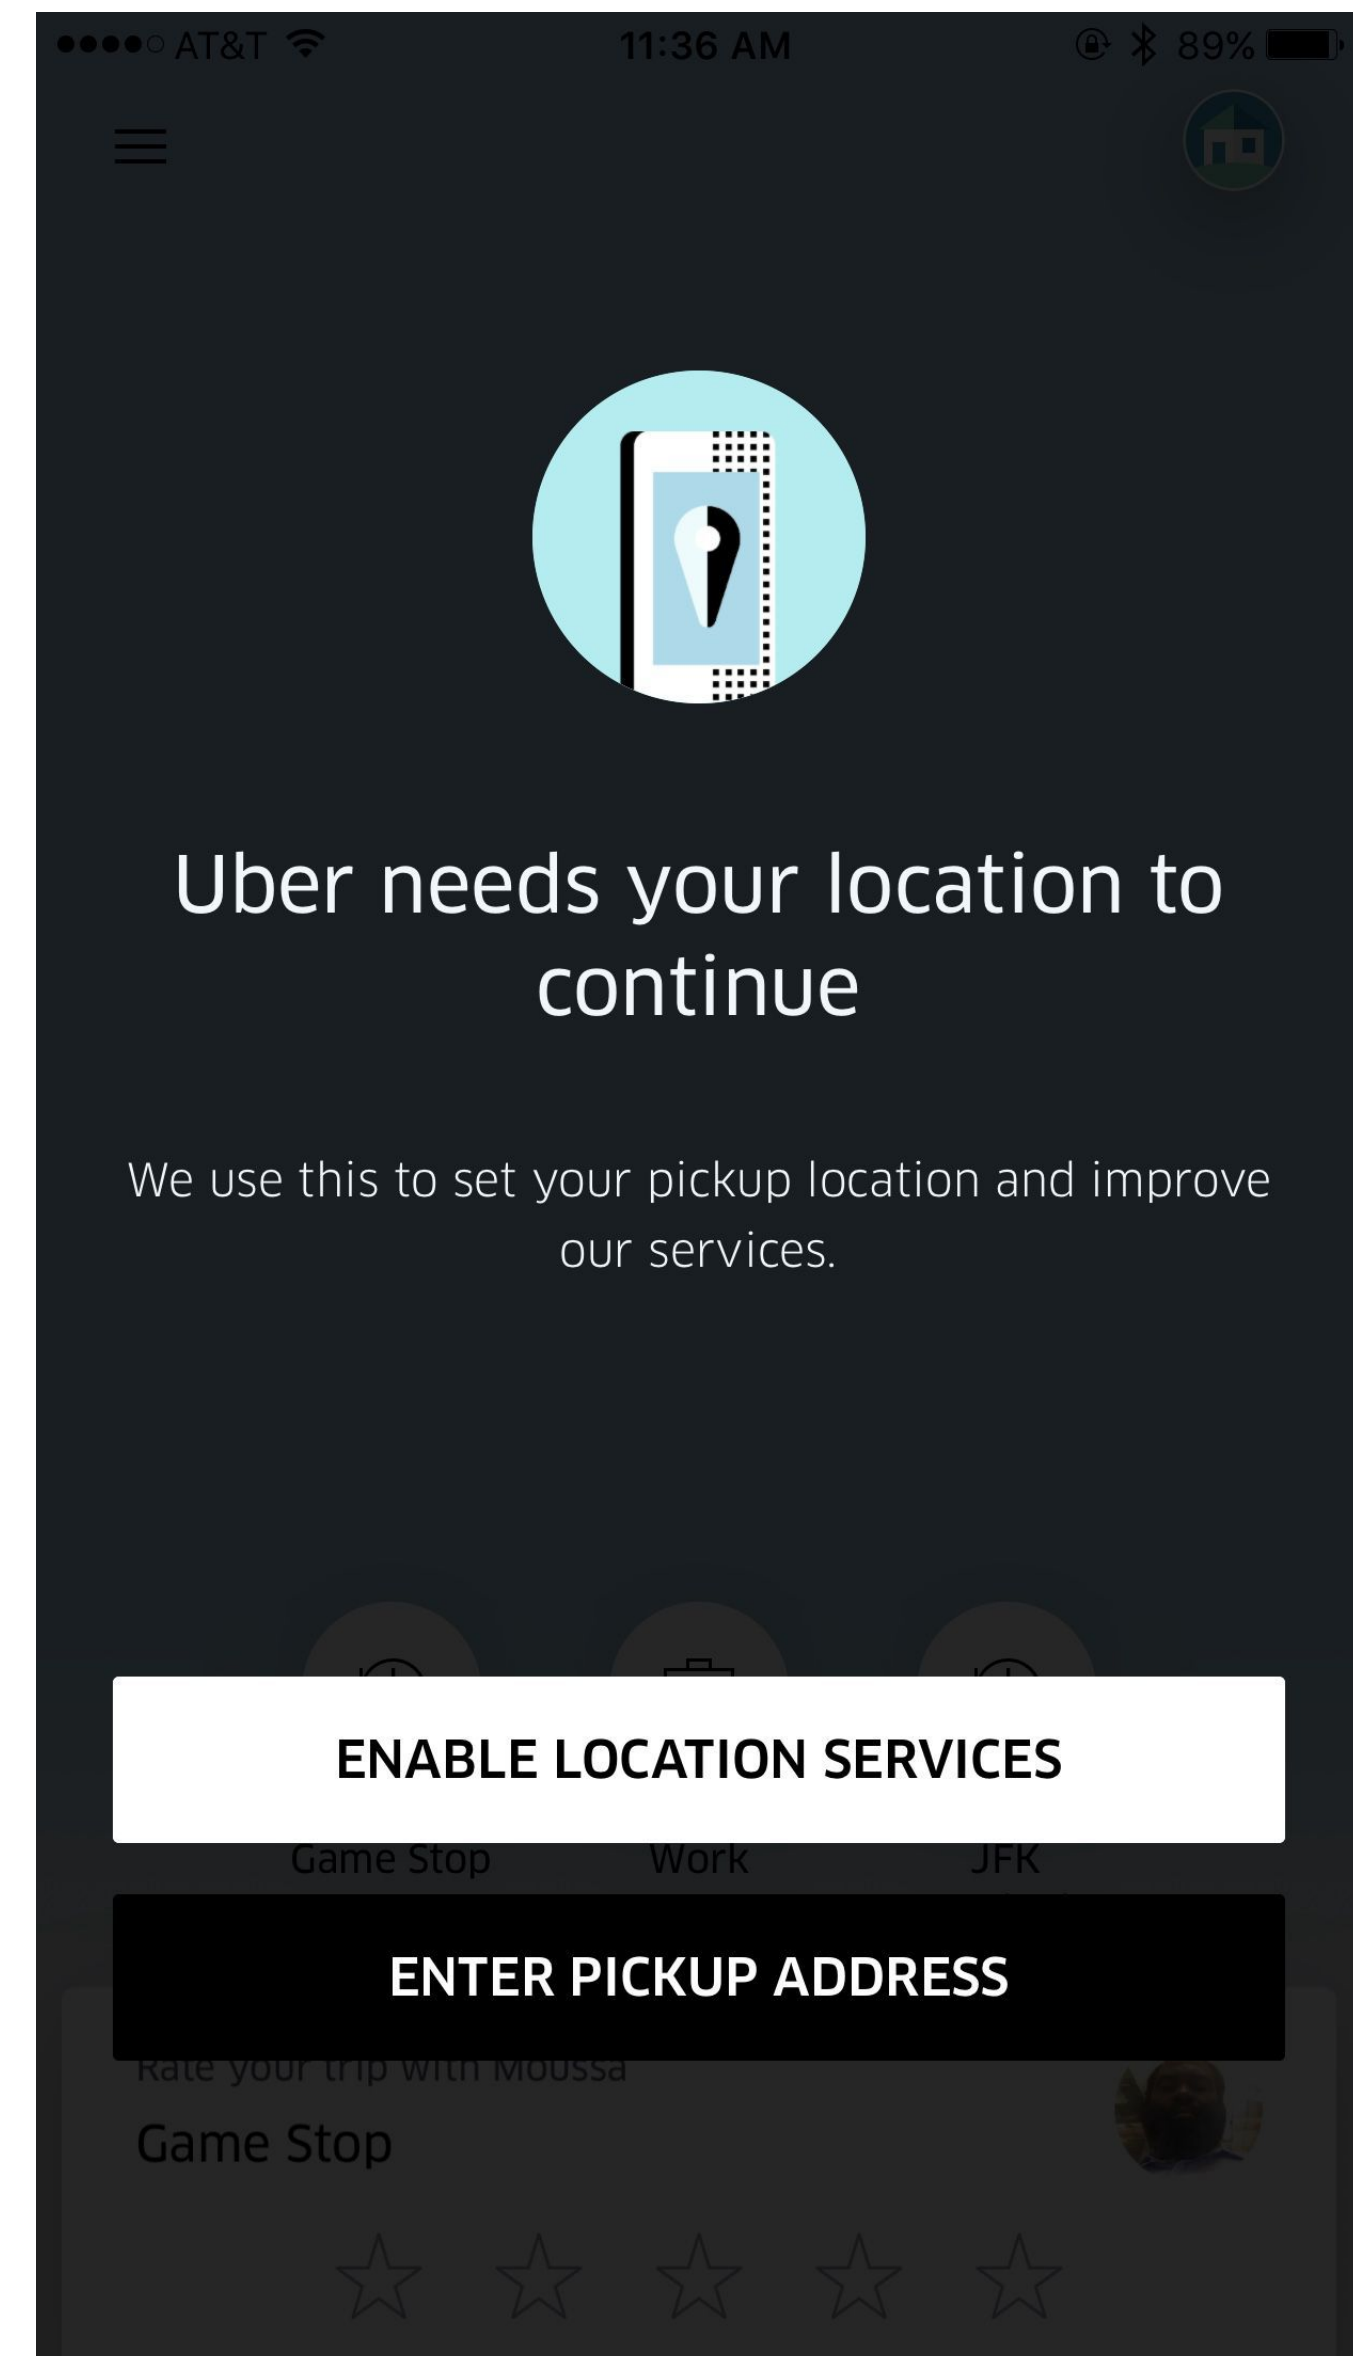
●●●●○ AT&T 11:36 AM 89%

Uber needs your location to continue

We use this to set your pickup location and improve our services.

ENABLE LOCATION SERVICES

Game Stop Work JFK

ENTER PICKUP ADDRESS

Rate your trip with Moussa

Game Stop